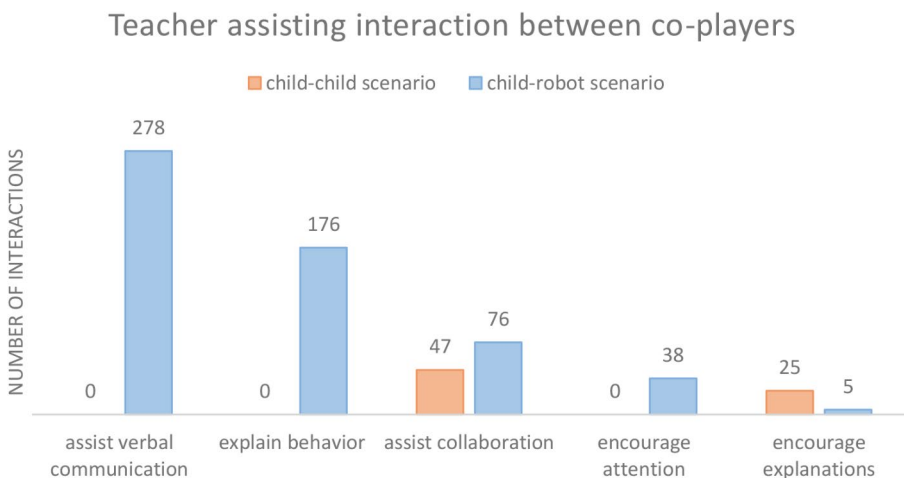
Teacher assisting interaction between co-players

child-child scenario  child-robot scenario

NUMBER OF INTERACTIONS

0
278
0
176
47
76
0
38
25
5

assist verbal communication
explain behavior
assist collaboration
encourage attention
encourage explanations